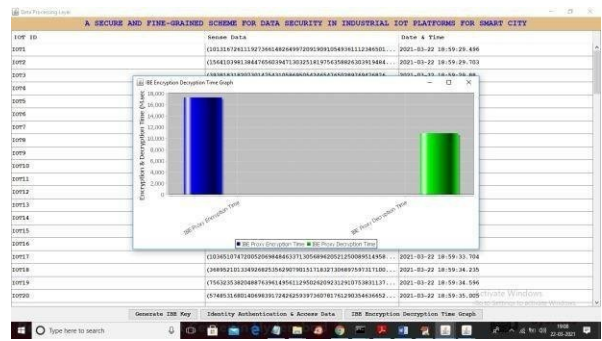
Data Processing Layer

A SECURE AND FINE-GRAINED SCHEME FOR DATA SECURITY IN INDUSTRIAL IOT PLATFORMS FOR SMART CITY

| IOT ID | Sense Data | Date & Time |
|---|---|---|
| IOT1 | (10131672611927366148264997209190910549381112386501... | 2021-03-22 18:59:29.696 |
| IOT2 | (15641039813844765603947130325181975635892630391948... | 2021-03-22 18:59:29.703 |
| IOT3 | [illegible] | 2021-03-22 18:59:29.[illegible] |
| IOT4 | | |
| IOT5 | | |
| IOT6 | | |
| IOT7 | | |
| IOT8 | | |
| IOT9 | | |
| IOT10 | | |
| IOT11 | | |
| IOT12 | | |
| IOT13 | | |
| IOT14 | | |
| IOT15 | | |
| IOT16 | | |
| IOT17 | (10345107472005206984846337130568962052125008914458... | 2021-03-22 18:59:33.704 |
| IOT18 | (36895210133492682535629079015171832730689759731710... | 2021-03-22 18:59:34.235 |
| IOT19 | (75632353820488763961495611295026209231291075383113... | 2021-03-22 18:59:34.596 |
| IOT20 | (57485316801406983917242425939736078176129035463465... | 2021-03-22 18:59:35.025 |

IBE Encryption Decryption Time Graph

Encryption & Decryption Time (Values)

18,000
16,000
14,000
12,000
10,000
8,000
6,000
4,000
2,000
0

IBE Proxy Encryption Time

IBE Proxy Decryption Time

■ IBE Proxy Encryption Time ■ IBE Proxy Decryption Time

Activate Windows
Go to Settings to activate Windows.

Generate IBE Key | Identity Authentication & Access Data | IBE Encryption Decryption Time Graph

Type here to search

22-03-2021